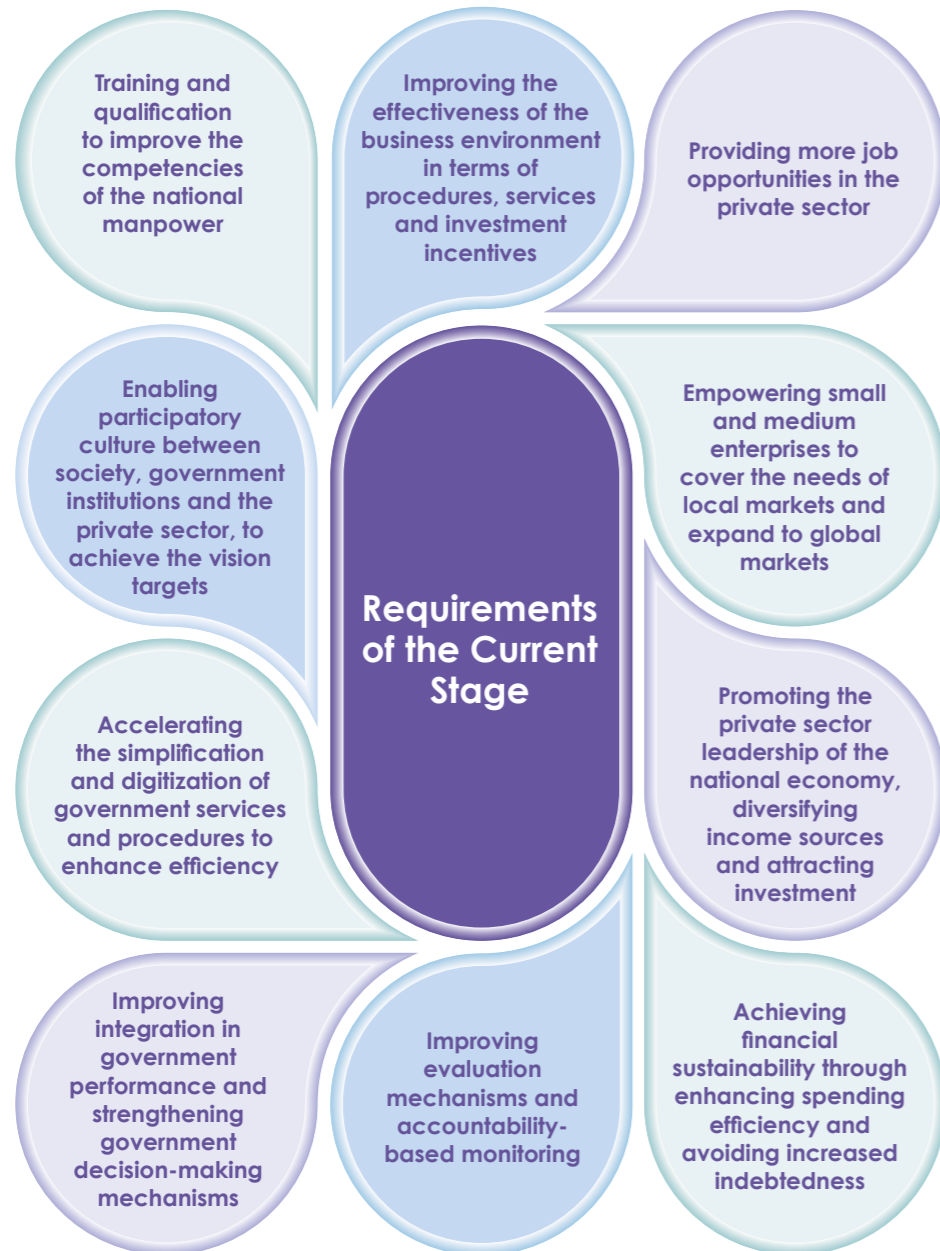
Training and qualification to improve the competencies of the national manpower

Improving the effectiveness of the business environment in terms of procedures, services and investment incentives

Providing more job opportunities in the private sector

Enabling participatory culture between society, government institutions and the private sector, to achieve the vision targets

Requirements of the Current Stage

Empowering small and medium enterprises to cover the needs of local markets and expand to global markets

Accelerating the simplification and digitization of government services and procedures to enhance efficiency

Promoting the private sector leadership of the national economy, diversifying income sources and attracting investment

Improving integration in government performance and strengthening government decision-making mechanisms

Improving evaluation mechanisms and accountability-based monitoring

Achieving financial sustainability through enhancing spending efficiency and avoiding increased indebtedness